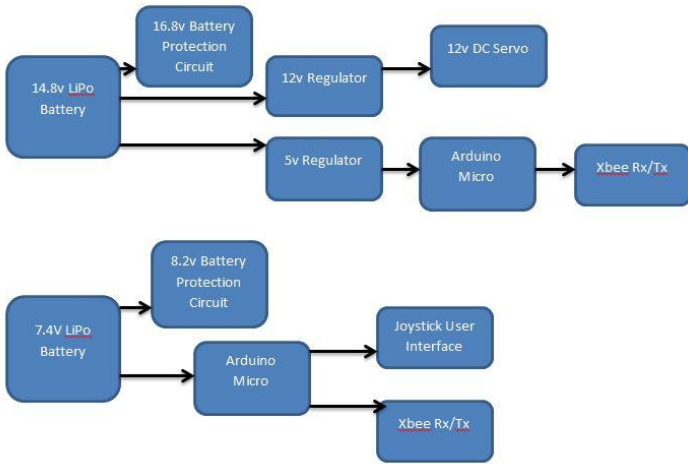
16.8v Battery Protection Circuit

14.8v LiPo Battery

12v Regulator

12v DC Servo

5v Regulator

Arduino Micro

Xbee Rx/Tx

8.2v Battery Protection Circuit

7.4V LiPo Battery

Arduino Micro

Joystick User Interface

Xbee Rx/Tx